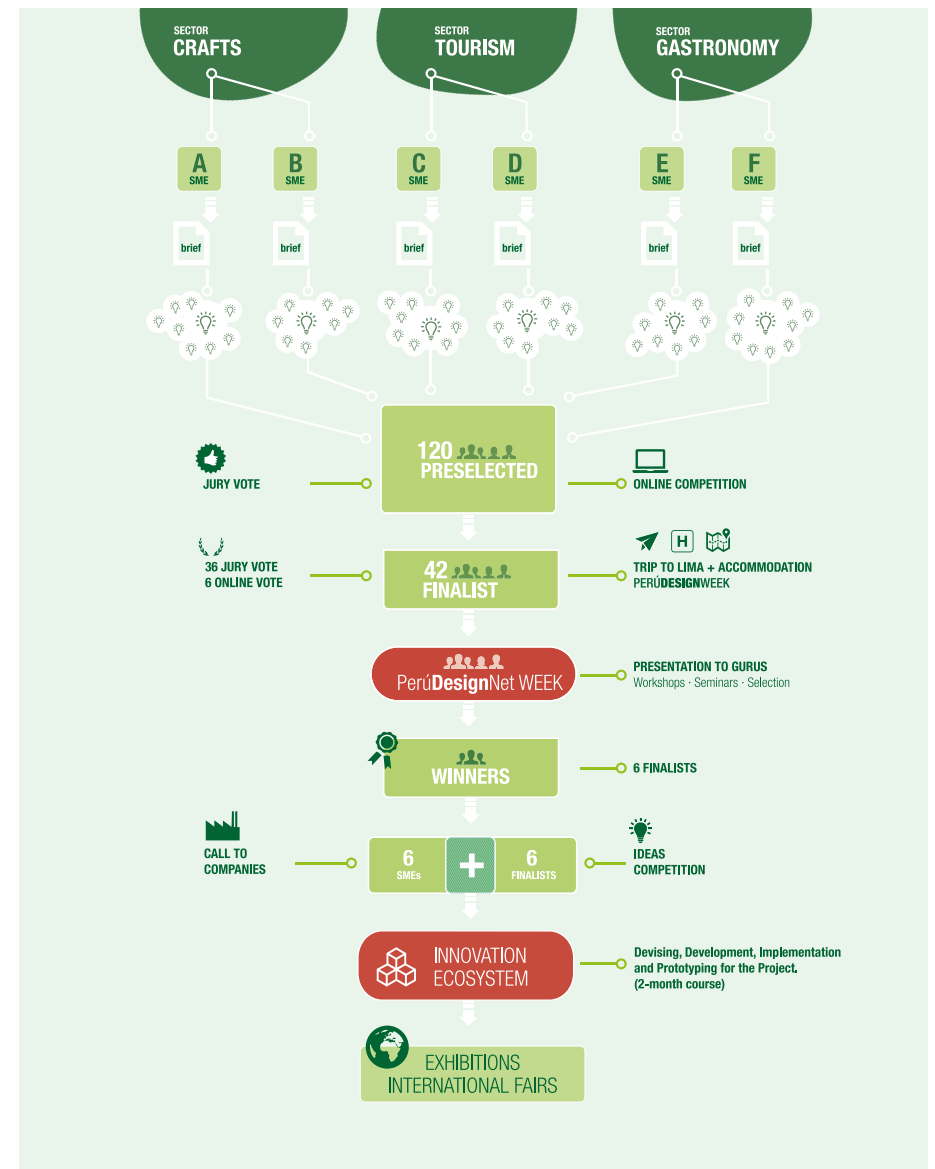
SECTOR
CRAFTS

SECTOR
TOURISM

SECTOR
GASTRONOMY

A
SME

B
SME

C
SME

D
SME

E
SME

F
SME

brief

brief

brief

brief

brief

brief

JURY VOTE

120
PRESELECTED

ONLINE COMPETITION

36 JURY VOTE
6 ONLINE VOTE

42
FINALIST

H

TRIP TO LIMA + ACCOMMODATION
PERÚDESIGNWEEK

PerúDesignNet WEEK

PRESENTATION TO GURUS
Workshops · Seminars · Selection

WINNERS

6 FINALISTS

CALL TO
COMPANIES

6
SMEs

6
FINALISTS

IDEAS
COMPETITION

INNOVATION
ECOSYSTEM

Devising, Development, Implementation and Prototyping for the Project.
(2-month course)

EXHIBITIONS
INTERNATIONAL FAIRS